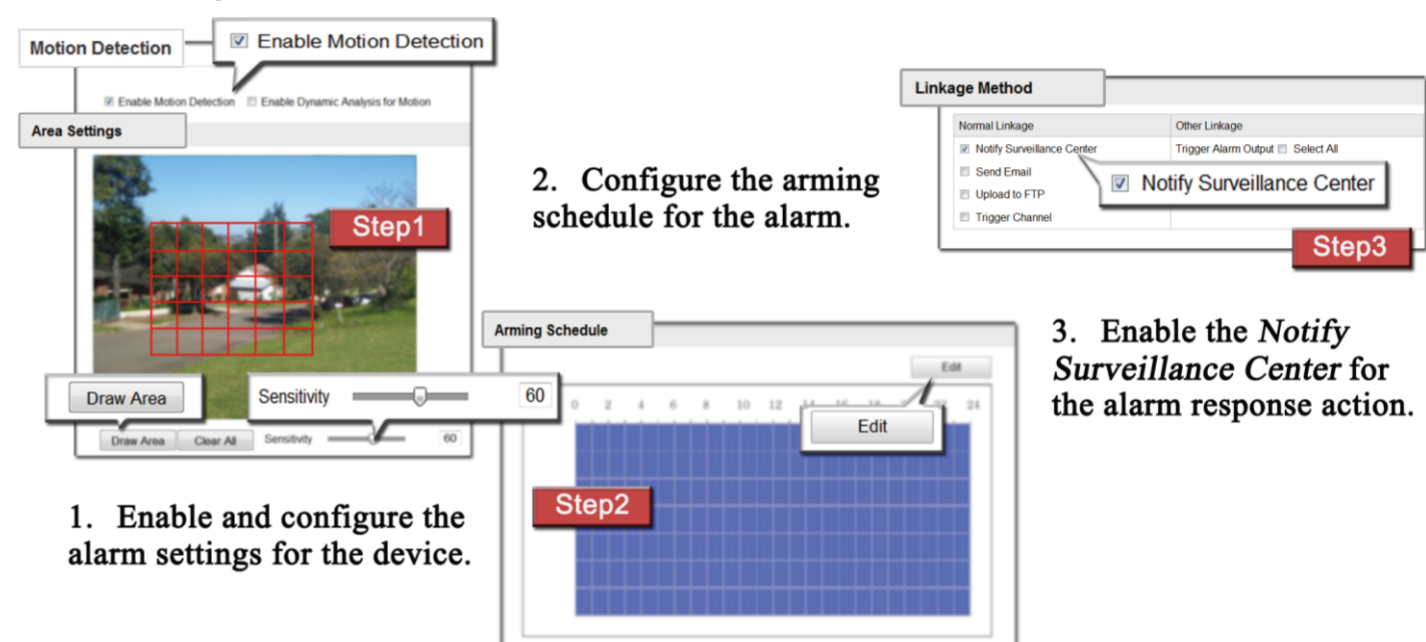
Motion Detection

Enable Motion Detection

Enable Motion Detection   Enable Dynamic Analysis for Motion

Area Settings

Step1

Draw Area

Sensitivity 60

Draw Area   Clear All   Sensitivity 60

1. Enable and configure the alarm settings for the device.

2. Configure the arming schedule for the alarm.

Arming Schedule

Edit

0 2 4 6 8 10 12 14 16 18 20 22 24

Edit

Step2

Linkage Method

| Normal Linkage | Other Linkage |
|---|---|
| Notify Surveillance Center | Trigger Alarm Output   Select All |
| Send Email | |
| Upload to FTP | |
| Trigger Channel | |

Notify Surveillance Center

Step3

3. Enable the *Notify Surveillance Center* for the alarm response action.